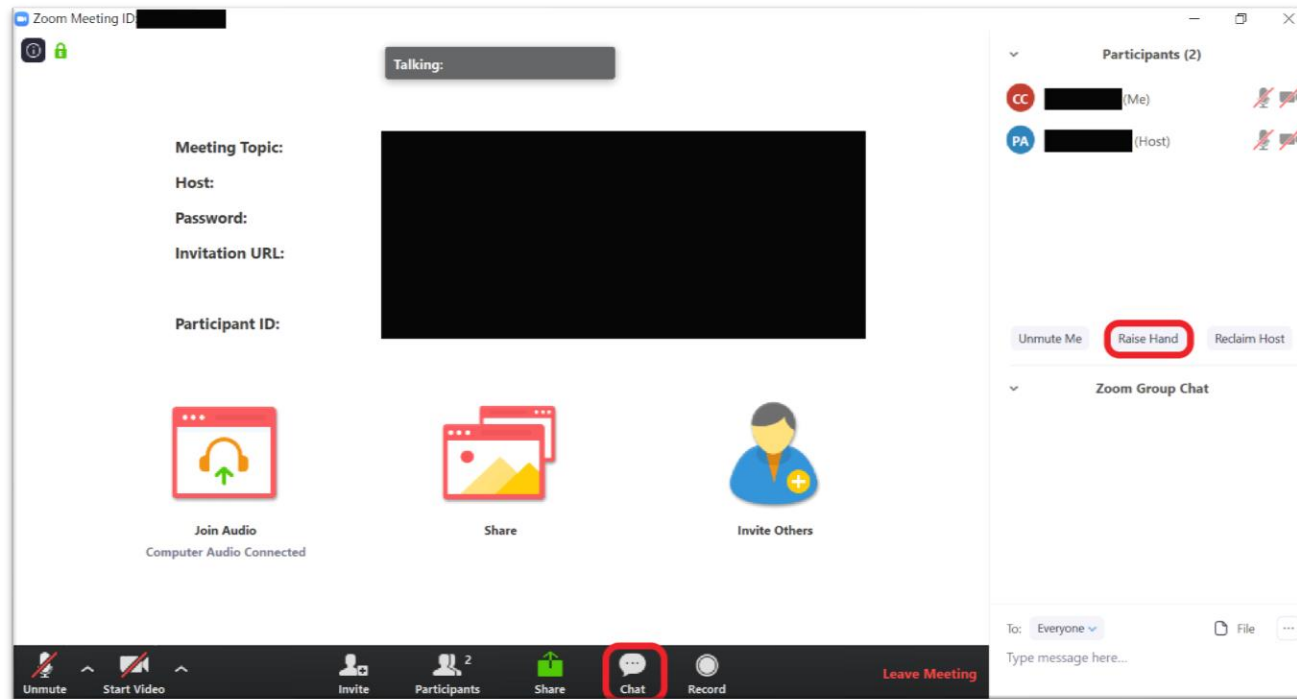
Zoom Meeting ID

Talking:

Meeting Topic:
Host:
Password:
Invitation URL:
Participant ID:

Join Audio
Computer Audio Connected

Share

Invite Others

Participants (2)

CC (Me)
PA (Host)

Unmute Me
Raise Hand
Reclaim Host

Zoom Group Chat

To: Everyone
File
Type message here...

Unmute
Start Video
Invite
Participants 2
Share
Chat
Record
Leave Meeting